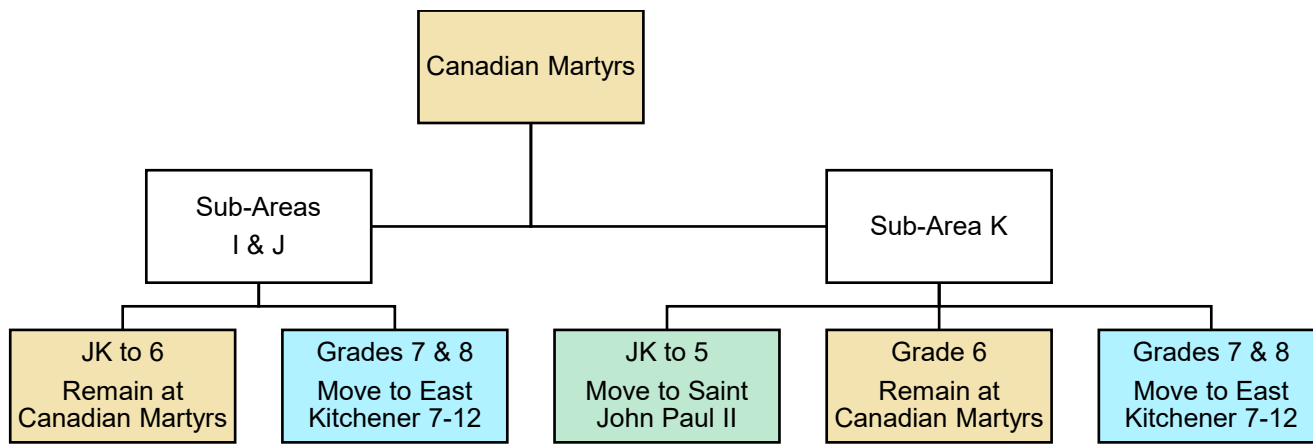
Canadian Martyrs

Sub-Areas I & J

Sub-Area K

JK to 6
Remain at Canadian Martyrs

Grades 7 & 8
Move to East Kitchener 7-12

JK to 5
Move to Saint John Paul II

Grade 6
Remain at Canadian Martyrs

Grades 7 & 8
Move to East Kitchener 7-12